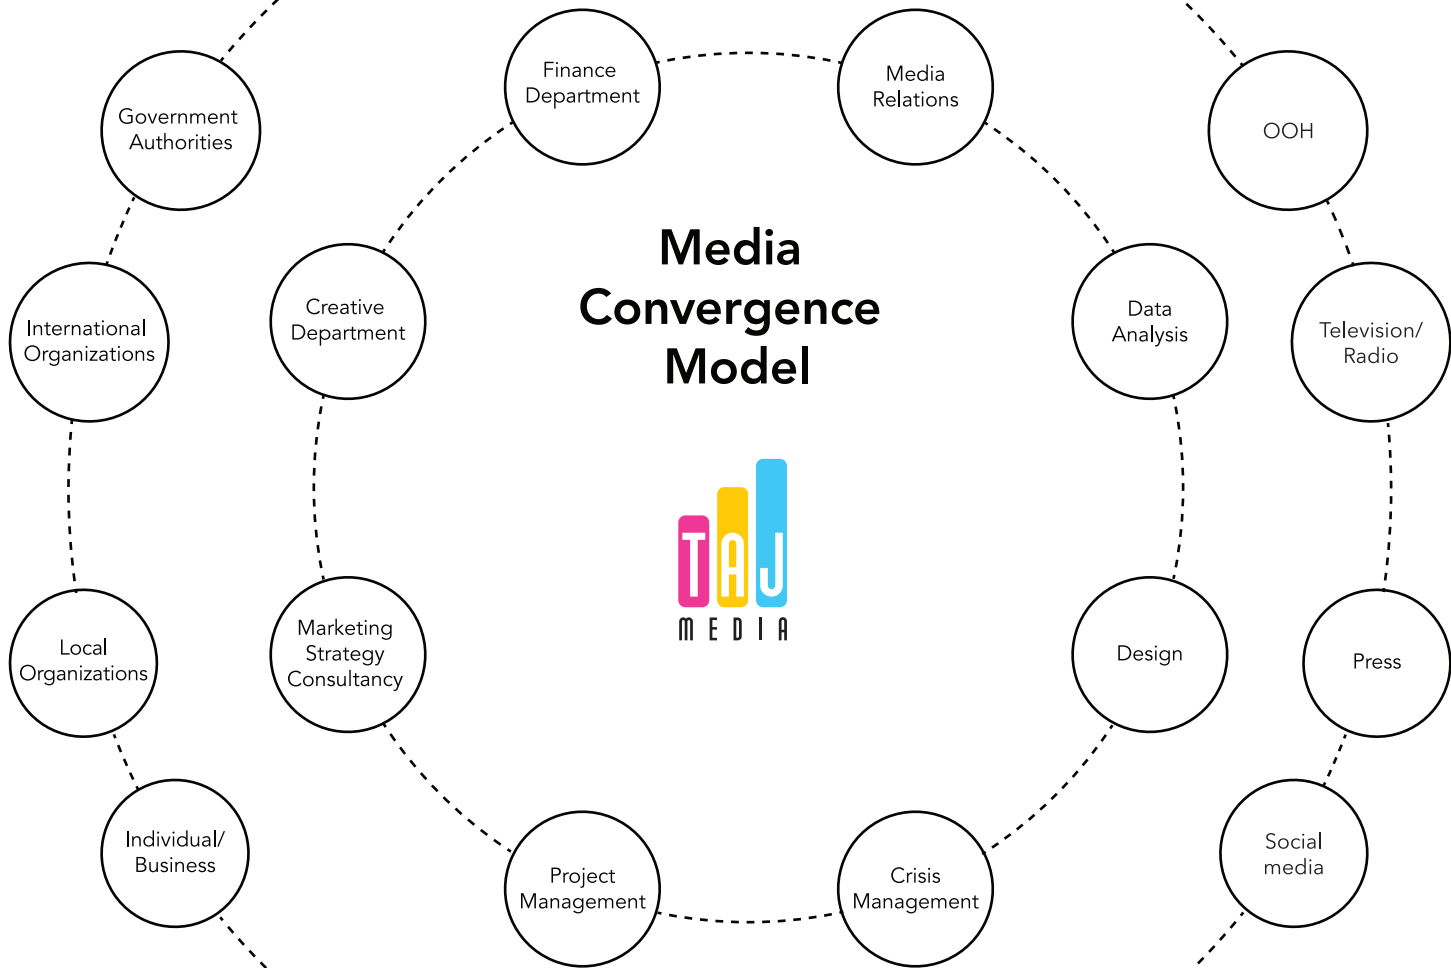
Government Authorities

International Organizations

Local Organizations

Individual/ Business

Finance Department

Media Relations

Creative Department

Media Convergence Model

Data Analysis

TAJ MEDIA

Marketing Strategy Consultancy

Design

Project Management

Crisis Management

OOH

Television/ Radio

Press

Social media